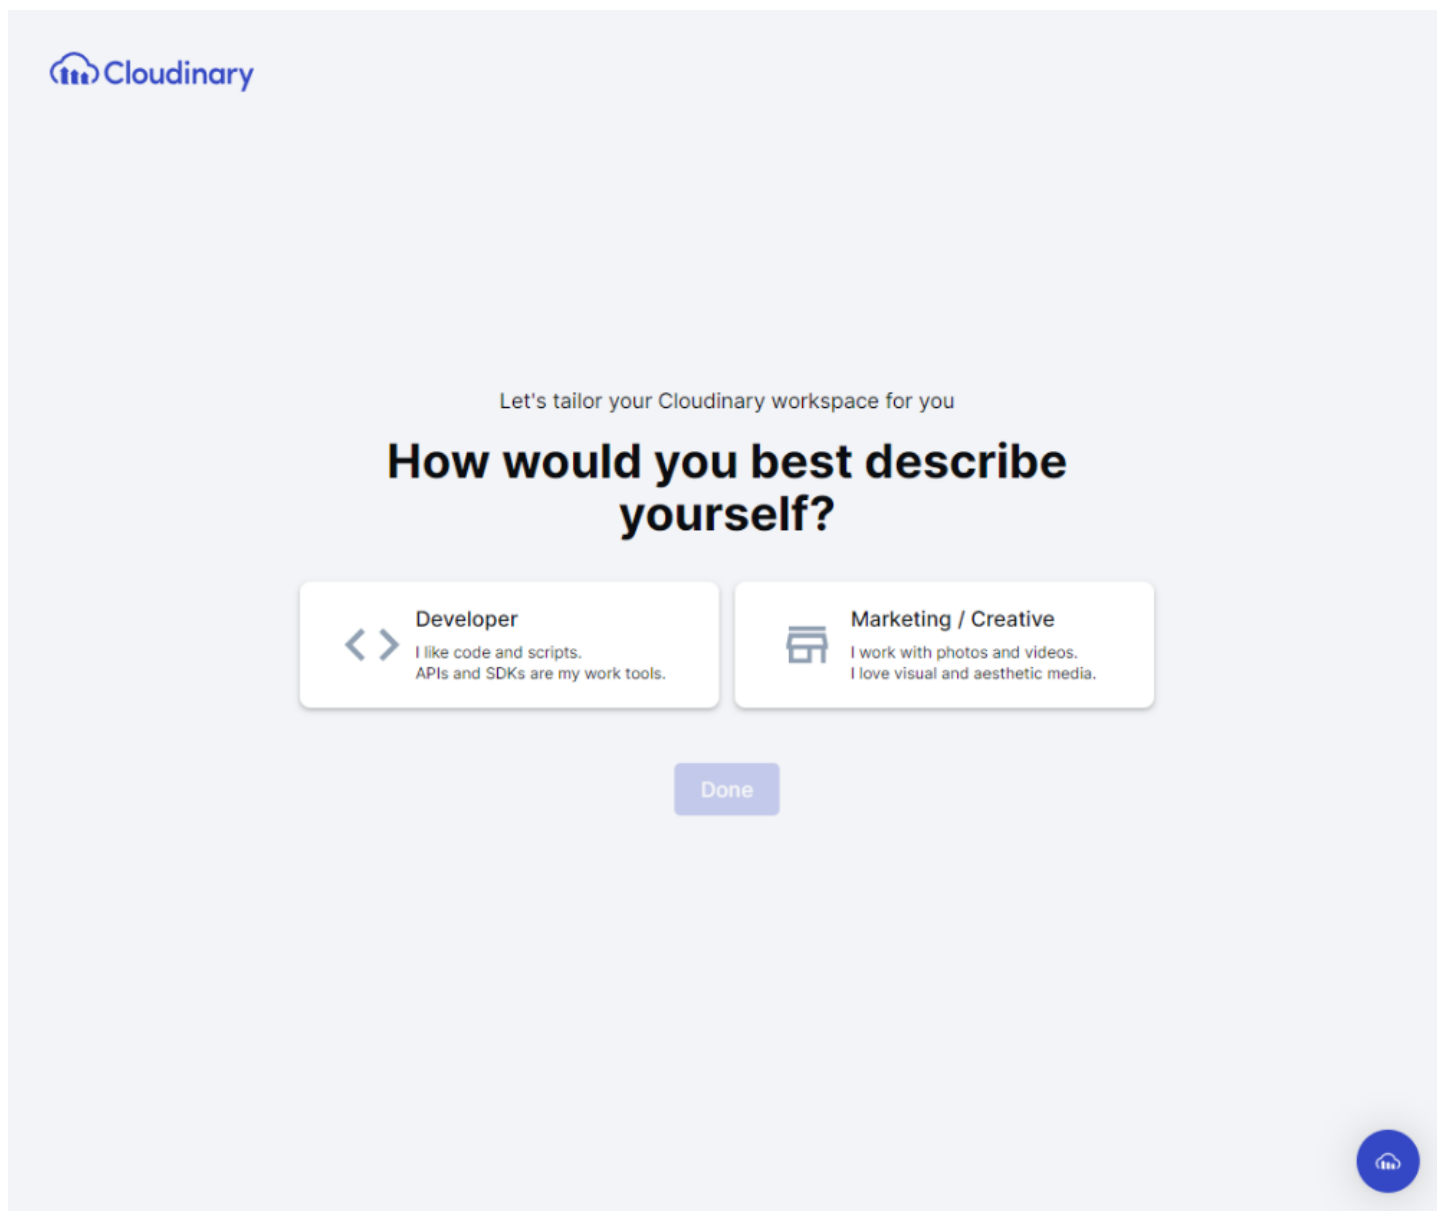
Cloudinary

Let's tailor your Cloudinary workspace for you

How would you best describe yourself?

Developer
I like code and scripts.
APIs and SDKs are my work tools.

Marketing / Creative
I work with photos and videos.
I love visual and aesthetic media.

Done